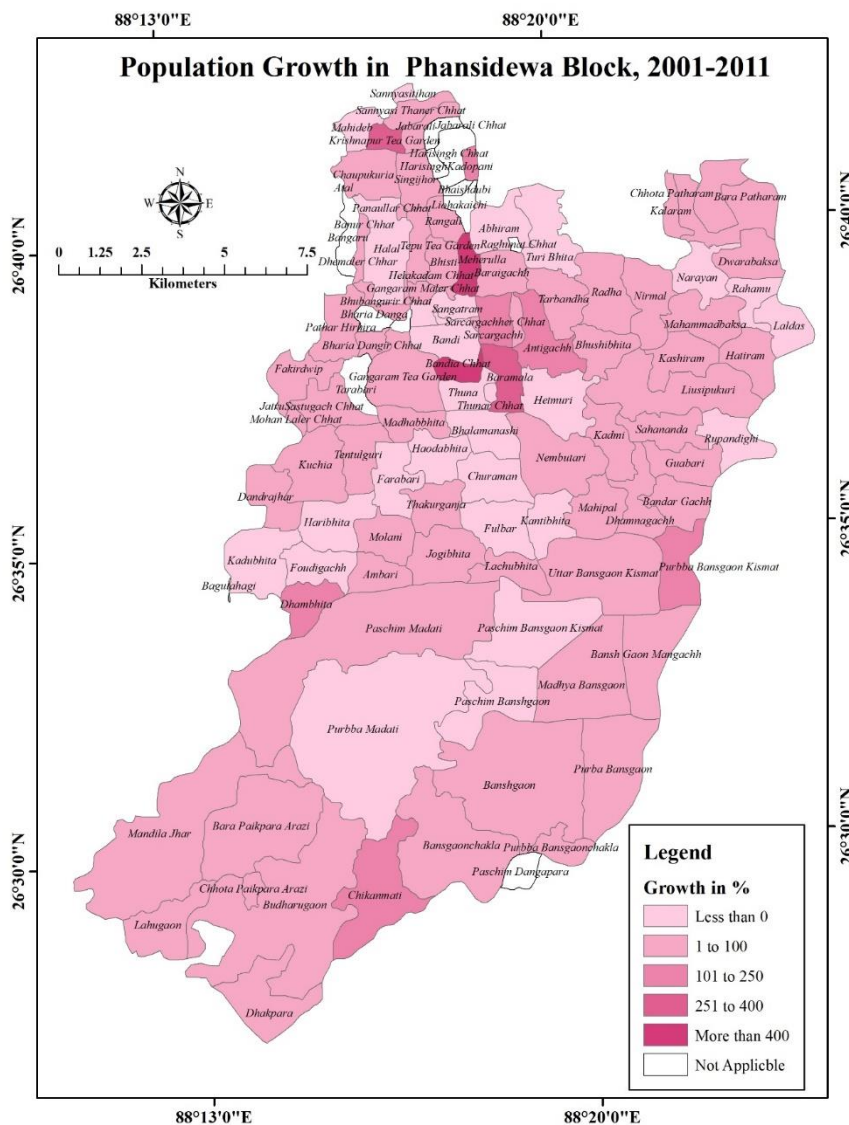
88°13'0"E

88°20'0"E

Population Growth in Phansidewa Block, 2001-2011

Sannyasithan
Sannyasi Thaner Chhat
Mahideb
Jabarali
Jabarali Chhat
Krishnapur Tea Garden
Harisingh Chhat
Harisingh
Kadopani
Chaupukuria
Singijhora
Atal
Bhaishdubi
Lochakaichi
Panaullar Chhat
Bamar Chhat
Halal
Rangali
Bangari
Abhiram
Raghunat Chhat
Turi Bhita
Tepu Tea Garden
Dhamaler Chhar
Bhisti
Meherulla
Helakadam Chhat
Baraigachh
Gangaram Maler Chhat
Bhuihanguri Chhat
Bharia Danga
Sangatram
Sarcargachher Chhat
Sarcargachh
Pathar Hirhira
Bandi
Bharia Dangir Chhat
Fakirdwip
Gangaram Tea Garden
Bandia Chhat
Baramala
Tarabari
Thuna
Thunar Chhat
Jattu
Sastugach Chhat
Mohan Laler Chhat
Madhabbhita
Bhalamanashi
Tentulguri
Haodabhita
Kuchia
Churaman
Farabari
Dandrajhar
Thakurganja
Haribhita
Fulbar
Kantibhita
Molani
Kadubhita
Foudigachh
Jogibhita
Ambari
Lachubhita
Bagulahagi
Dhambhita
Paschim Madati
Paschim Bansgaon Kismat
Paschim Banshgaon
Madhya Bansgaon
Purbba Madati
Banshgaon
Mandila Jhar
Bara Paikpara Arazi
Bansgaonchakla
Purbba Bansgaonchakla
Paschim Dangapara
Chhota Paikpara Arazi
Budharugaon
Chikanmati
Lahugaon
Dhakpara
Chhota Patharam
Bara Patharam
Kalaram
Dwarabaksa
Narayan
Rahamu
Radha
Nirmal
Tarbandha
Laldas
Mahammadbaksa
Antigachh
Bhushibhita
Kashiram
Hatiram
Liusipukuri
Hetmuri
Kadmi
Sahananda
Rupandighi
Nembutari
Guabari
Mahipal
Bandar Gachh
Dhamnagachh
Uttar Bansgaon Kismat
Purbba Bansgaon Kismat
Bansh Gaon Mangachh
Purba Bansgaon

0 1.25 2.5 5 7.5
Kilometers

N
W E
S

26°40'0"N
26°35'0"N
26°30'0"N
26°40'0"N
26°35'0"N
26°30'0"N

Legend
Growth in %
Less than 0
1 to 100
101 to 250
251 to 400
More than 400
Not Applicble

88°13'0"E

88°20'0"E